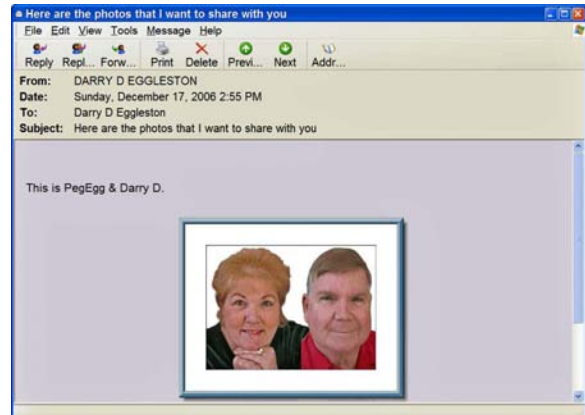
Here are the photos that I want to share with you

File Edit View Tools Message Help

Reply Repl... Forw... Print Delete Previ... Next Addr...

From: DARRY D EGGLESTON
Date: Sunday, December 17, 2006 2:55 PM
To: Darry D Eggleston
Subject: Here are the photos that I want to share with you

This is PegEgg & Darry D.